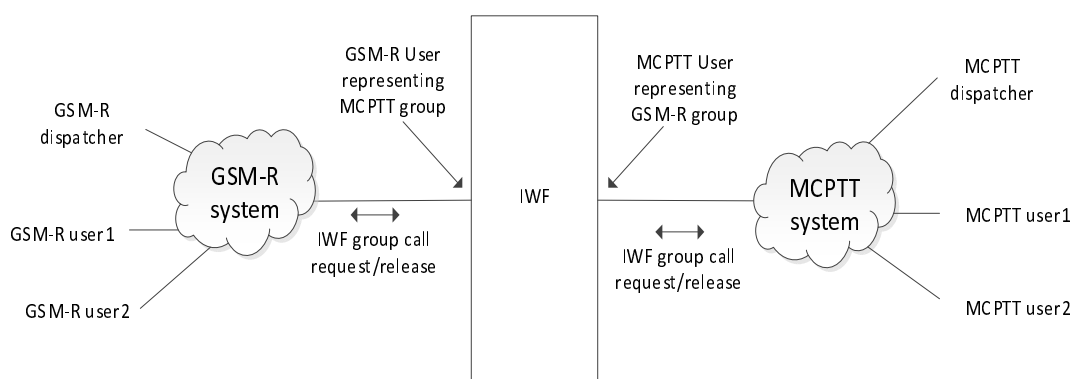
GSM-R User representing MCPTT group

MCPTT User representing GSM-R group

GSM-R dispatcher

MCPTT dispatcher

GSM-R system

IWF

MCPTT system

GSM-R user1

MCPTT user1

IWF group call request/release

IWF group call request/release

GSM-R user2

MCPTT user2